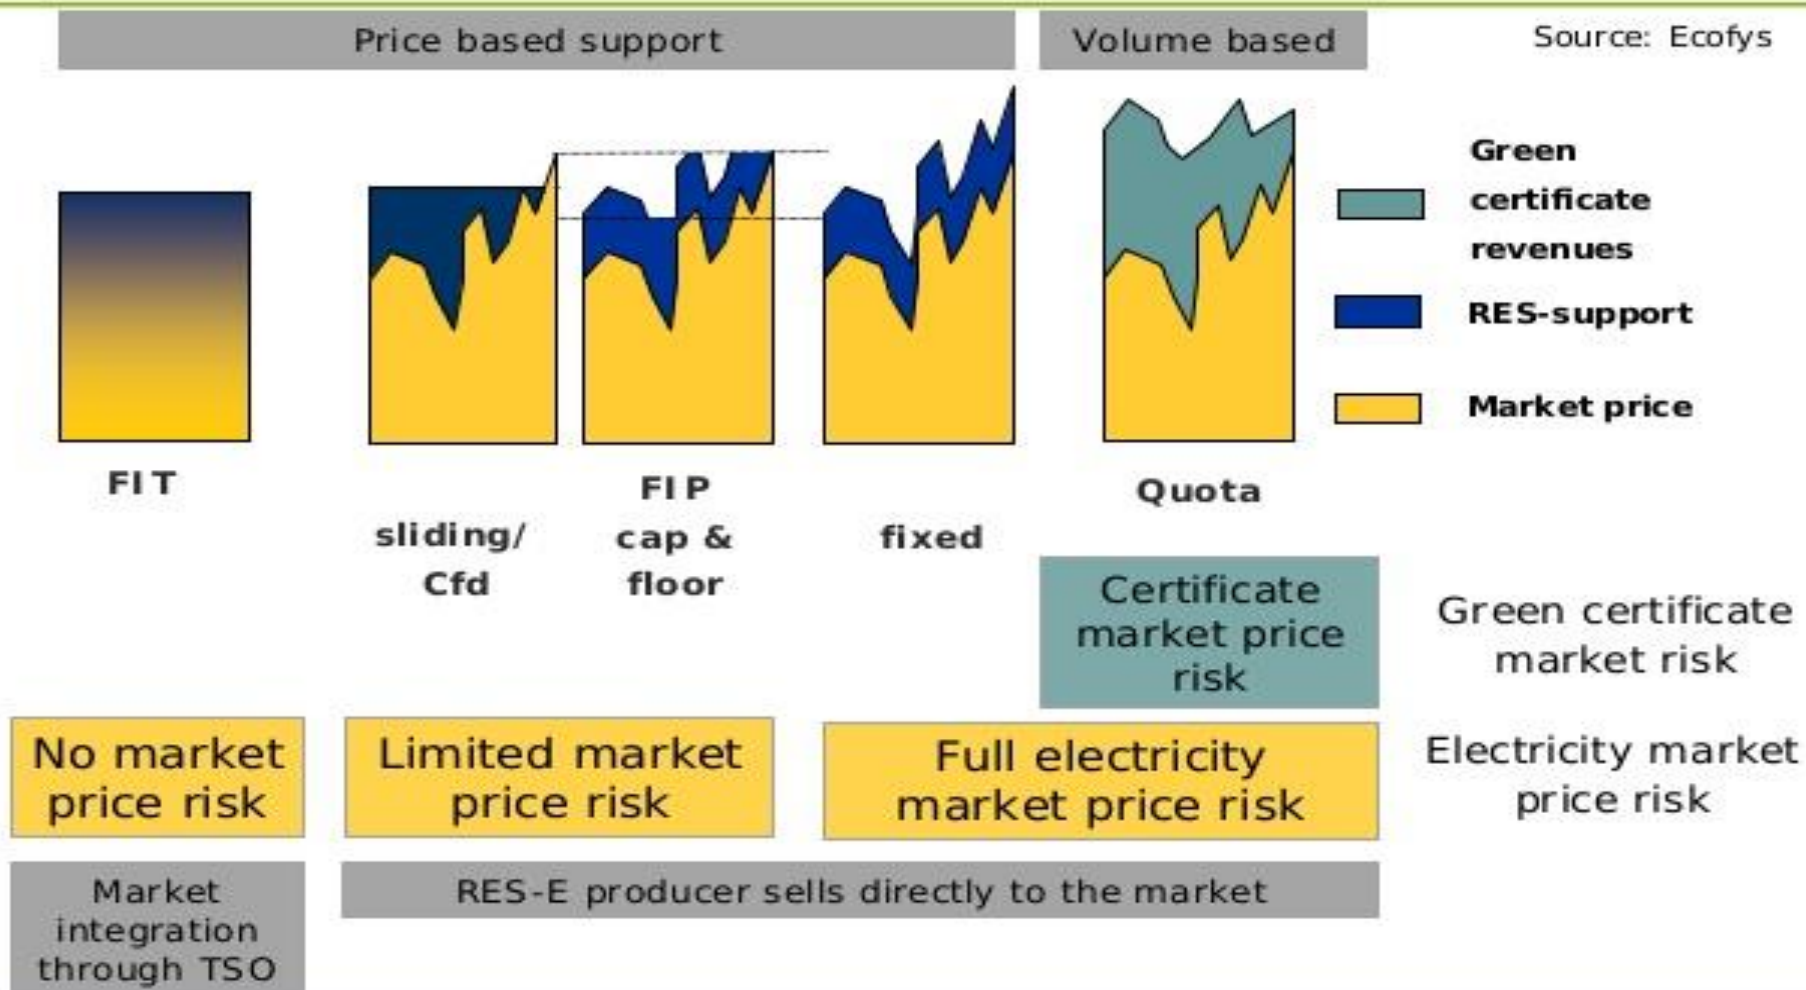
Price based support

Volume based

Source: Ecofys

Green certificate revenues

RES-support

Market price

FIT

FIP

Quota

sliding/ Cfd

cap & floor

fixed

Certificate market price risk

Green certificate market risk

No market price risk

Limited market price risk

Full electricity market price risk

Electricity market price risk

Market integration through TSO

RES-E producer sells directly to the market